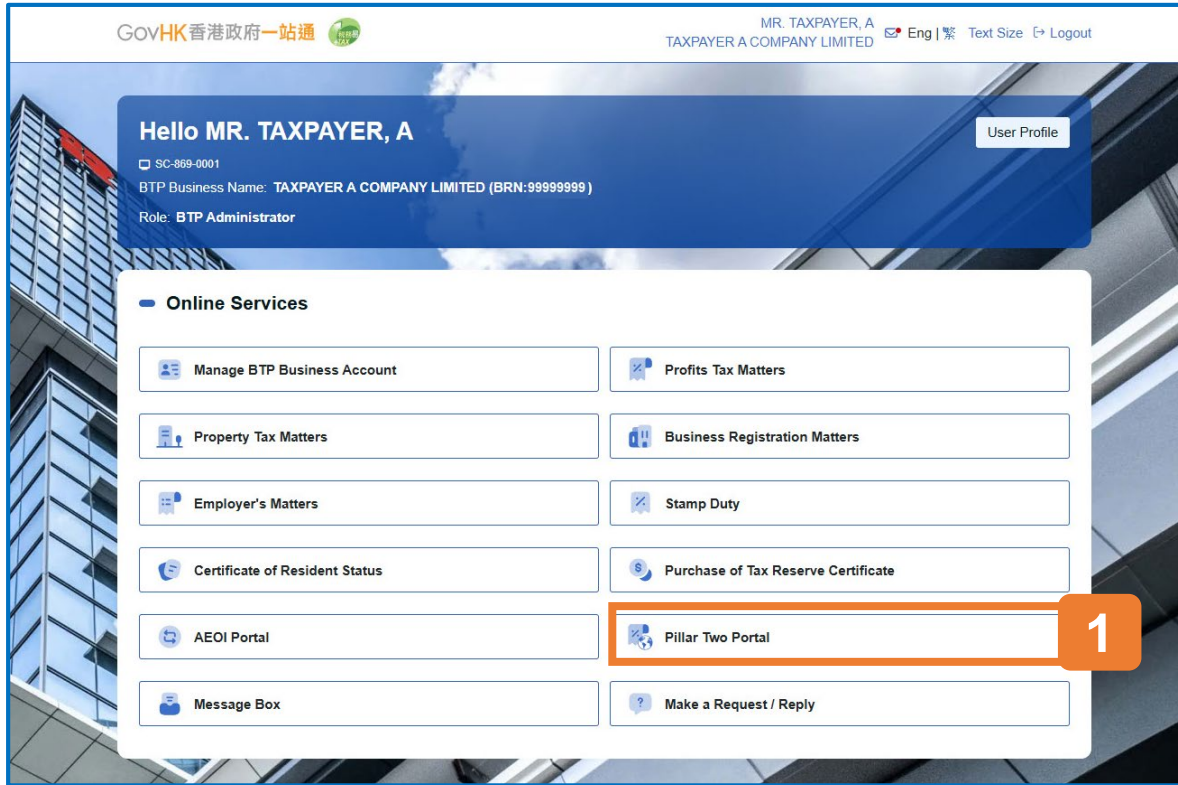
GovHK香港政府一站通

MR. TAXPAYER, A
TAXPAYER A COMPANY LIMITED

Eng | 繁 Text Size Logout

Hello MR. TAXPAYER, A

SC-869-0001

BTP Business Name: TAXPAYER A COMPANY LIMITED (BRN:99999999)

Role: BTP Administrator

User Profile

Online Services

Manage BTP Business Account

Profits Tax Matters

Property Tax Matters

Business Registration Matters

Employer's Matters

Stamp Duty

Certificate of Resident Status

Purchase of Tax Reserve Certificate

AEOI Portal

Pillar Two Portal

1

Message Box

Make a Request / Reply